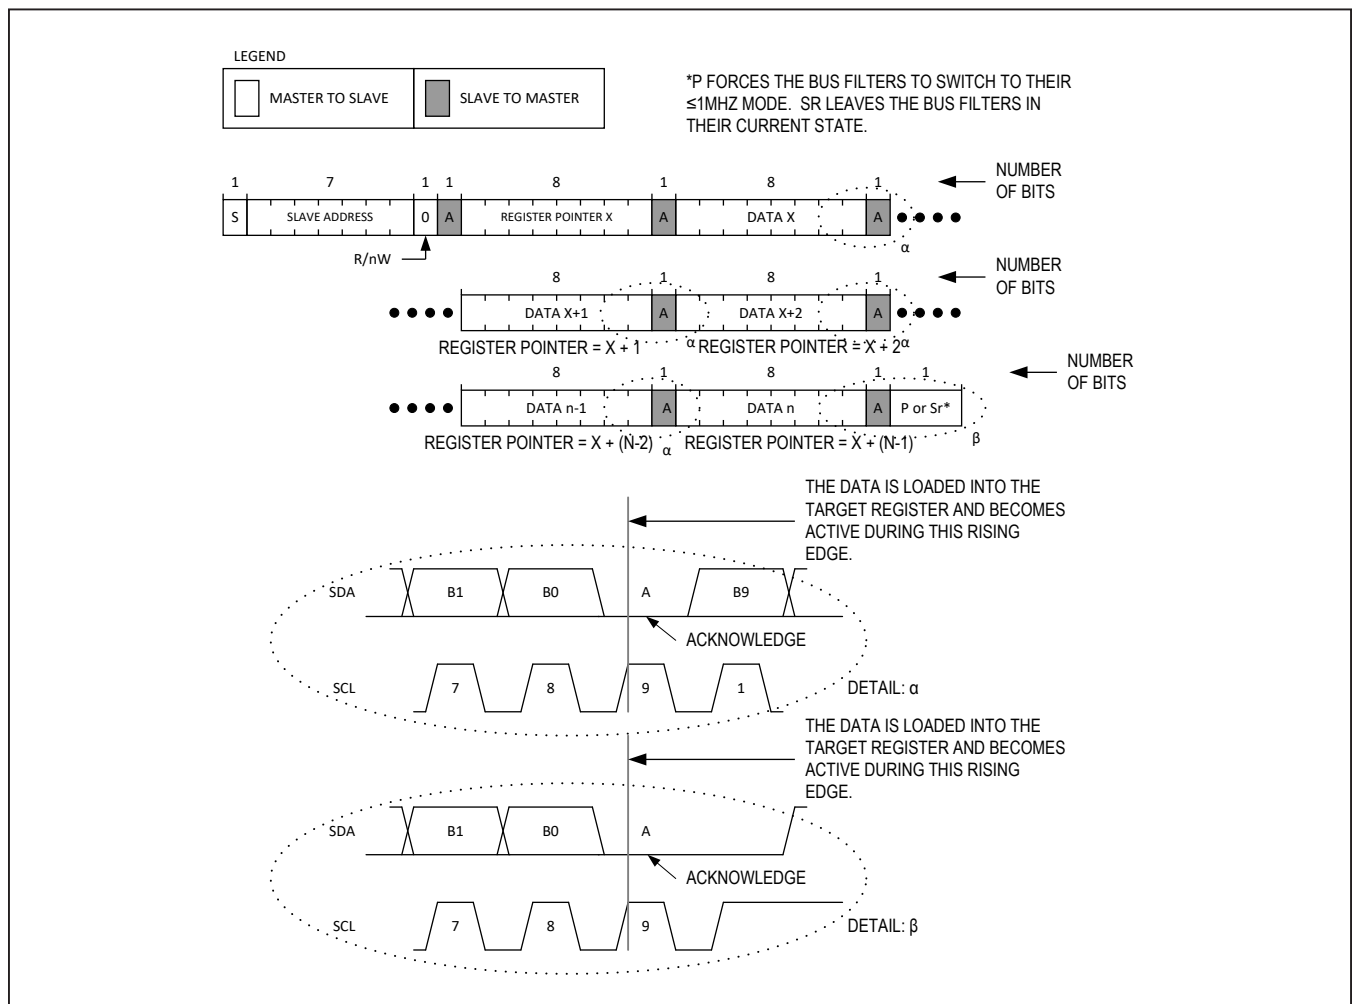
LEGEND

MASTER TO SLAVE

SLAVE TO MASTER

*P FORCES THE BUS FILTERS TO SWITCH TO THEIR ≤1MHZ MODE. SR LEAVES THE BUS FILTERS IN THEIR CURRENT STATE.

1 7 1 1 8 1 8 1

S SLAVE ADDRESS 0 A REGISTER POINTER X A DATA X A

NUMBER OF BITS

R/nW

α

8 1 8 1

DATA X+1 A DATA X+2 A

NUMBER OF BITS

REGISTER POINTER = X + 1 α REGISTER POINTER = X + 2 α

8 1 8 1 1

DATA n-1 A DATA n A P or Sr*

NUMBER OF BITS

REGISTER POINTER = X + (N-2) α REGISTER POINTER = X + (N-1) β

THE DATA IS LOADED INTO THE TARGET REGISTER AND BECOMES ACTIVE DURING THIS RISING EDGE.

SDA B1 B0 A B9

ACKNOWLEDGE

SCL 7 8 9 1

DETAIL: α

THE DATA IS LOADED INTO THE TARGET REGISTER AND BECOMES ACTIVE DURING THIS RISING EDGE.

SDA B1 B0 A

ACKNOWLEDGE

SCL 7 8 9

DETAIL: β